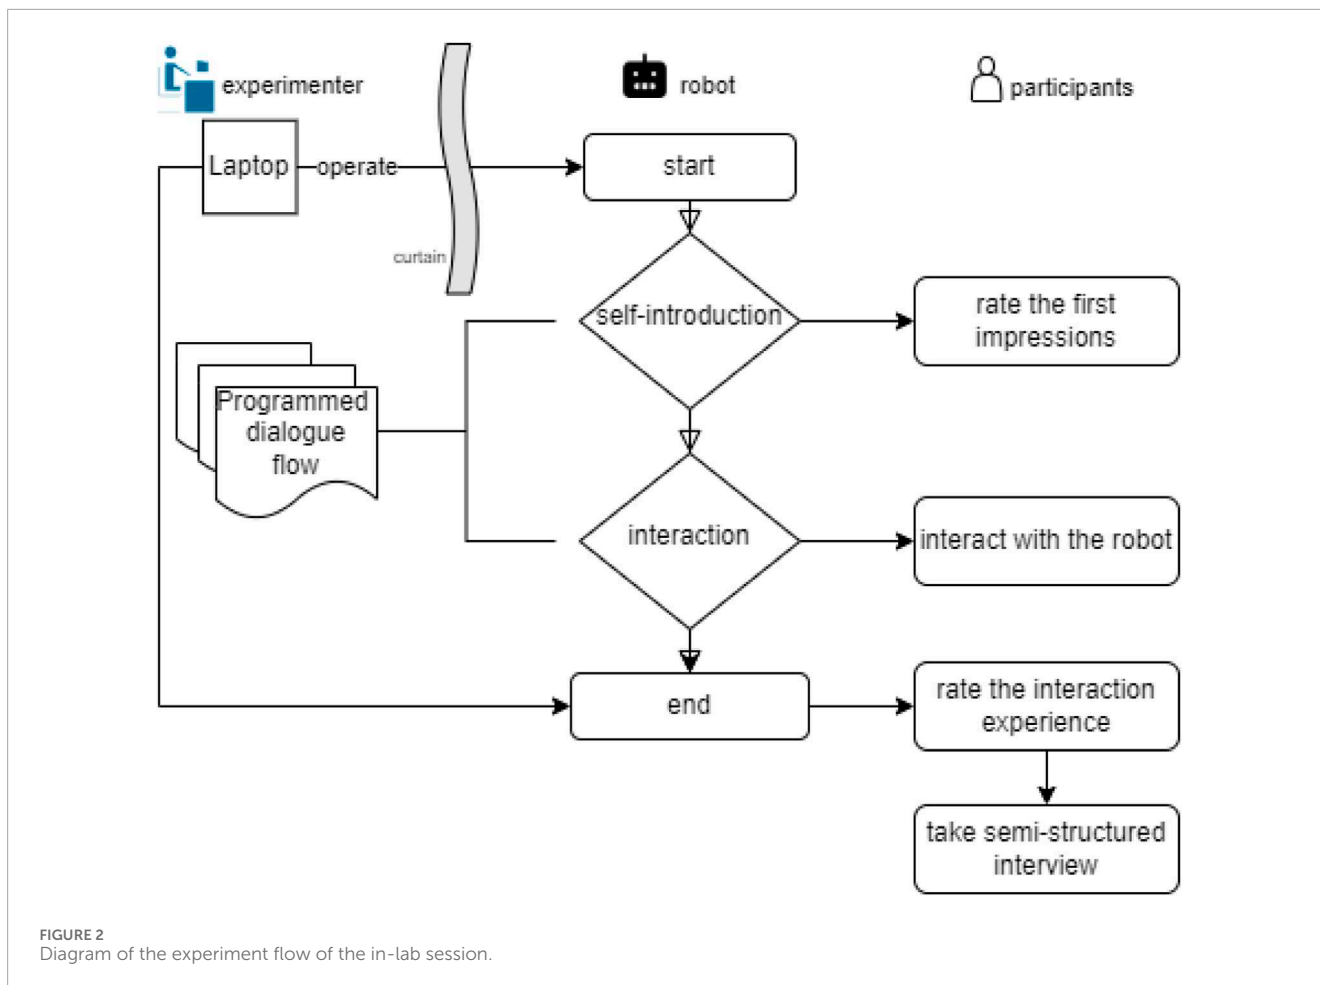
experimenter

robot

participants

Laptop

operate

start

curtain

self-introduction

rate the first impressions

Programmed dialogue flow

interaction

interact with the robot

end

rate the interaction experience

take semi-structured interview

FIGURE 2
Diagram of the experiment flow of the in-lab session.